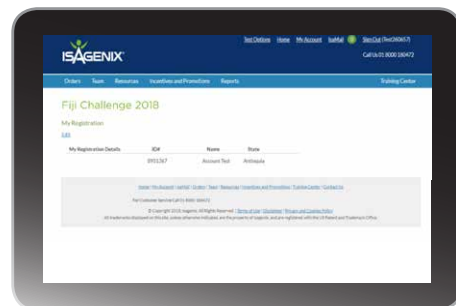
ISAGENIX

Test Options Home My Account IsaMail Sign Out (Test080657)

Call Us 01 8000 280472

Orders Team Resources Incentives and Promotions Reports Training Center

Fiji Challenge 2018

My Registration

Edit

| My Registration Details | ID# | Name | State |
|---|---|---|---|
| | 0955267 | Account Test | Antioquia |

Home | My Account | IsaMail | Orders | Team | Resources | Incentives and Promotions | Training Center | Contact Us

For Customer Service Call 01 8000 280472

© Copyright 2018. Isagenix. All Rights Reserved. | Terms of Use | Disclaimer | Privacy and Cookies Policy

All trademarks displayed on this site, unless otherwise indicated, are the property of Isagenix, and are registered with the US Patent and Trademark Office.